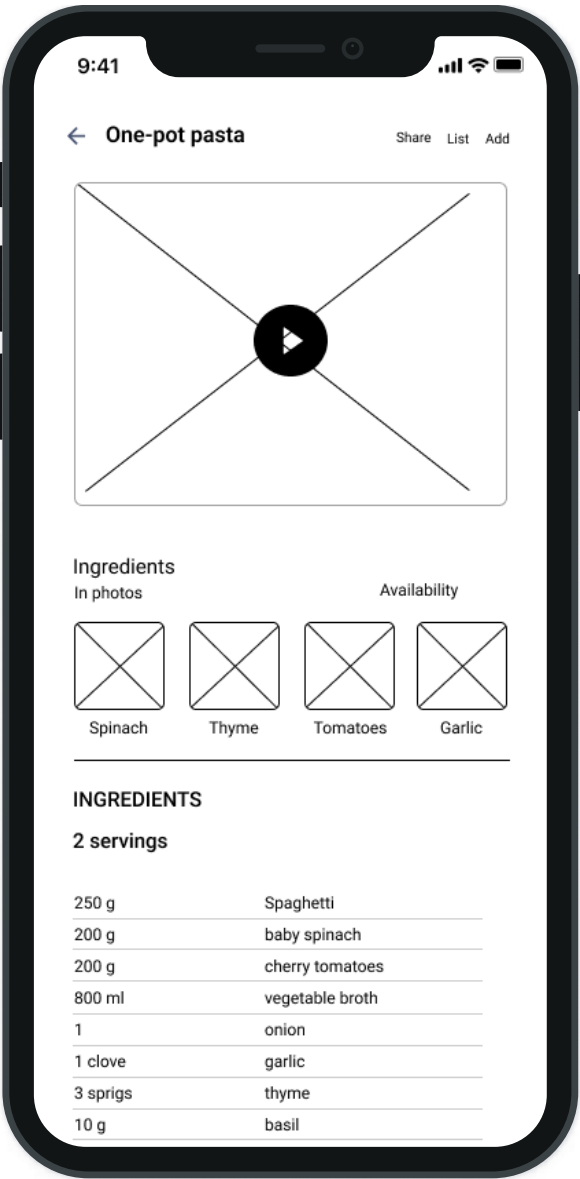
9:41

One-pot pasta

Share List Add

Ingredients
In photos

Availability

Spinach Thyme Tomatoes Garlic

INGREDIENTS

2 servings

| | |
|---|---|
| 250 g | Spaghetti |
| 200 g | baby spinach |
| 200 g | cherry tomatoes |
| 800 ml | vegetable broth |
| 1 | onion |
| 1 clove | garlic |
| 3 sprigs | thyme |
| 10 g | basil |